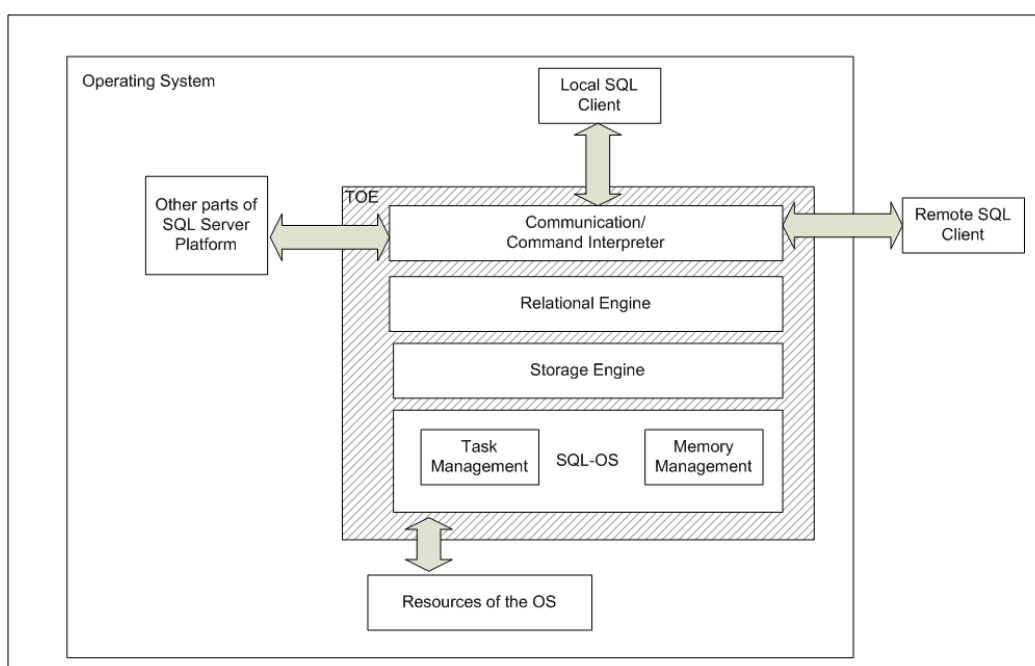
Operating System

Local SQL Client

Other parts of SQL Server Platform

TOE

Communication/ Command Interpreter

Remote SQL Client

Relational Engine

Storage Engine

Task Management

SQL-OS

Memory Management

Resources of the OS